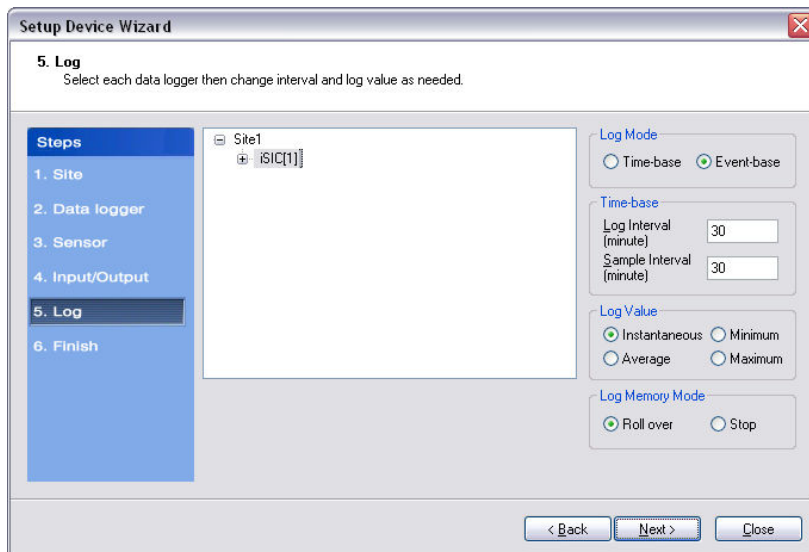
Setup Device Wizard

5. Log
Select each data logger then change interval and log value as needed.

Steps
1. Site
2. Data logger
3. Sensor
4. Input/Output
5. Log
6. Finish

Site1
iSIC[1]

Log Mode
Time-base
Event-base

Time-base
Log Interval (minute) 30
Sample Interval (minute) 30

Log Value
Instantaneous
Minimum
Average
Maximum

Log Memory Mode
Roll over
Stop

< Back
Next >
Close